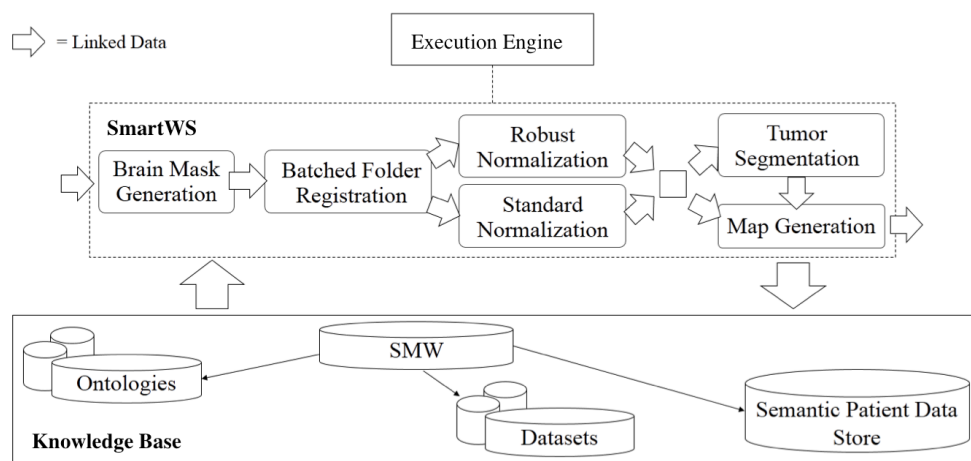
= Linked Data

Execution Engine

SmartWS

Brain Mask Generation

Batched Folder Registration

Robust Normalization

Standard Normalization

Tumor Segmentation

Map Generation

SMW

Ontologies

Datasets

Semantic Patient Data Store

Knowledge Base